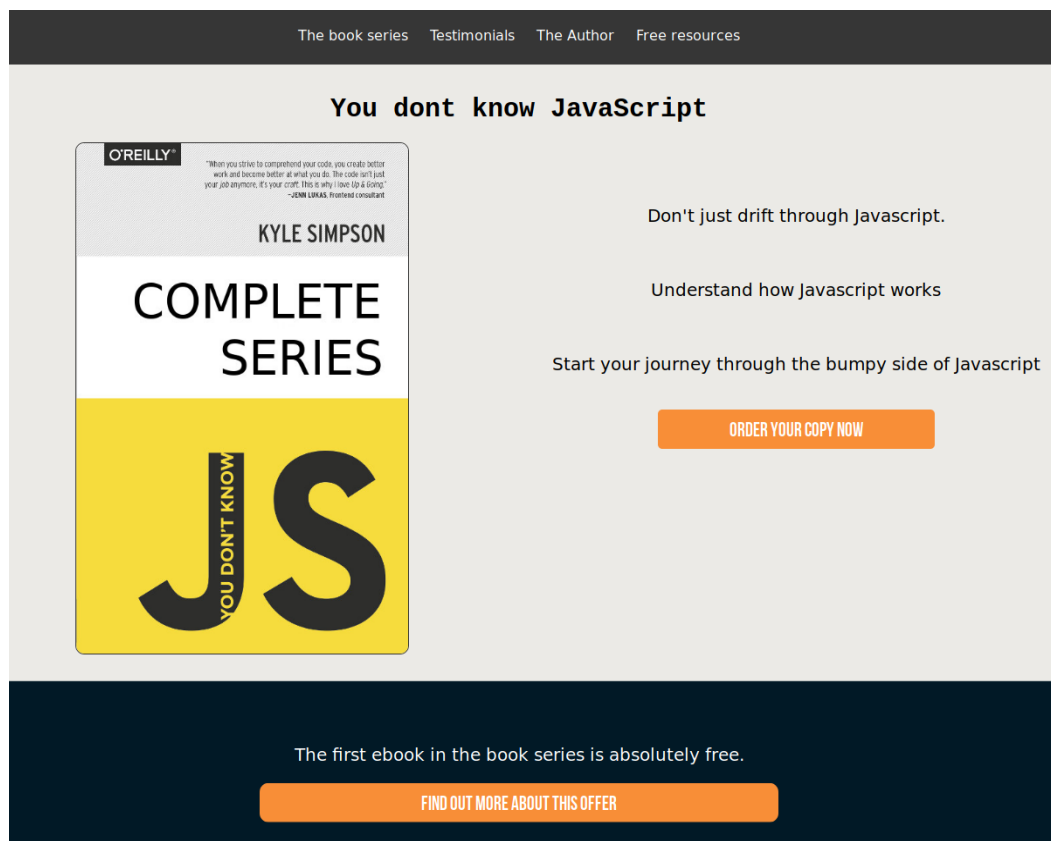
The book series Testimonials The Author Free resources

You dont know JavaScript

O'REILLY®

"When you strive to comprehend your code, you create better work and become better at what you do. The code isn't just your job anymore, it's your craft. This is why I love Up & Going."
—JENN LUKAS, Frontend consultant

KYLE SIMPSON

COMPLETE SERIES

YOU DON'T KNOW JS

Don't just drift through Javascript.

Understand how Javascript works

Start your journey through the bumpy side of Javascript

ORDER YOUR COPY NOW

The first ebook in the book series is absolutely free.

FIND OUT MORE ABOUT THIS OFFER